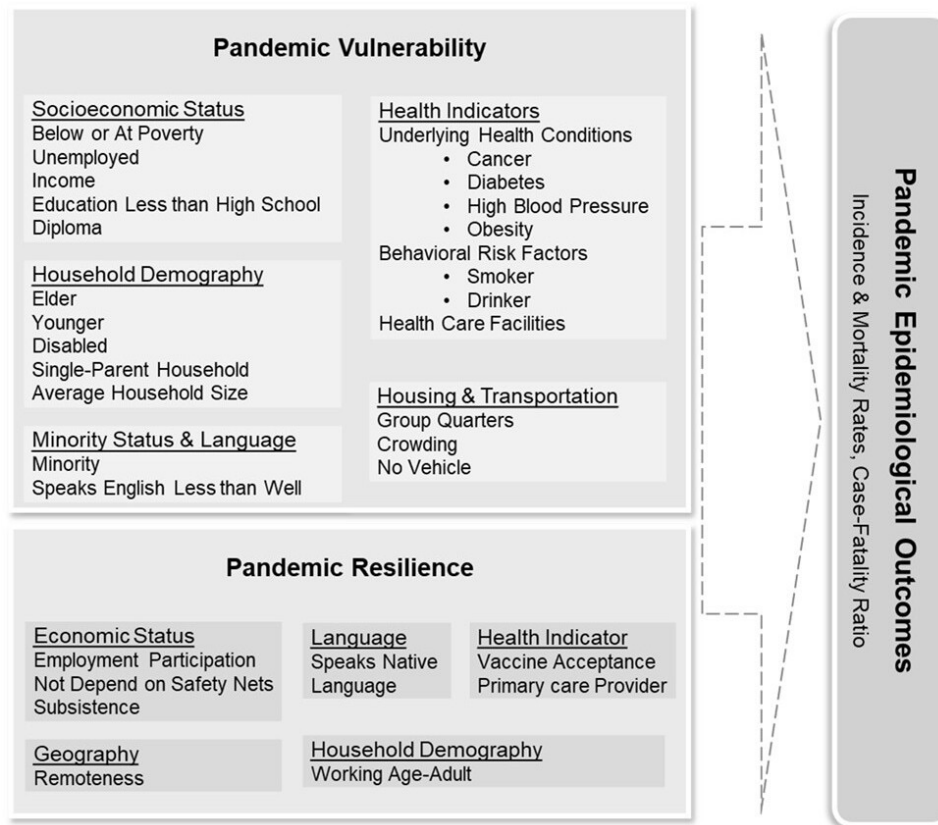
Pandemic Vulnerability

Socioeconomic Status
Below or At Poverty
Unemployed
Income
Education Less than High School Diploma

Household Demography
Elder
Younger
Disabled
Single-Parent Household
Average Household Size

Minority Status & Language
Minority
Speaks English Less than Well

Health Indicators
Underlying Health Conditions
• Cancer
• Diabetes
• High Blood Pressure
• Obesity
Behavioral Risk Factors
• Smoker
• Drinker
Health Care Facilities

Housing & Transportation
Group Quarters
Crowding
No Vehicle

Pandemic Resilience

Economic Status
Employment Participation
Not Depend on Safety Nets
Subsistence

Language
Speaks Native Language

Health Indicator
Vaccine Acceptance
Primary care Provider

Geography
Remoteness

Household Demography
Working Age-Adult

Pandemic Epidemiological Outcomes
Incidence & Mortality Rates, Case-Fatality Ratio